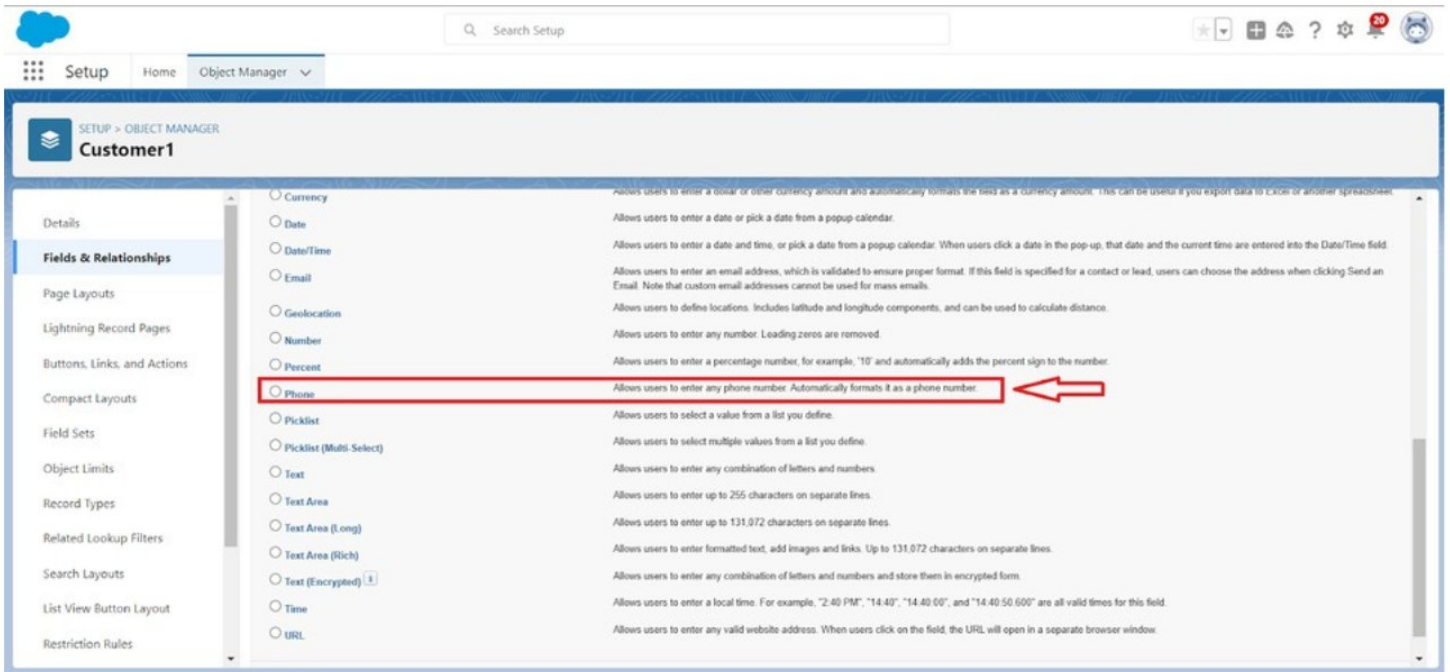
Search Setup

20

Setup Home Object Manager

SETUP > OBJECT MANAGER
Customer1

Details
Fields & Relationships
Page Layouts
Lightning Record Pages
Buttons, Links, and Actions
Compact Layouts
Field Sets
Object Limits
Record Types
Related Lookup Filters
Search Layouts
List View Button Layout
Restriction Rules

| | |
|---|---|
| Currency | Allows users to enter a dollar or other currency amount and automatically formats the field as a currency amount. This can be useful if you export data to Excel or another spreadsheet. |
| Date | Allows users to enter a date or pick a date from a popup calendar. |
| Date/Time | Allows users to enter a date and time, or pick a date from a popup calendar. When users click a date in the pop-up, that date and the current time are entered into the Date/Time field. |
| Email | Allows users to enter an email address, which is validated to ensure proper format. If this field is specified for a contact or lead, users can choose the address when clicking Send an Email. Note that custom email addresses cannot be used for mass emails. |
| Geolocation | Allows users to define locations. Includes latitude and longitude components, and can be used to calculate distance. |
| Number | Allows users to enter any number. Leading zeros are removed. |
| Percent | Allows users to enter a percentage number, for example, '10' and automatically adds the percent sign to the number. |
| Phone | Allows users to enter any phone number. Automatically formats it as a phone number. |
| Picklist | Allows users to select a value from a list you define. |
| Picklist (Multi-Select) | Allows users to select multiple values from a list you define. |
| Text | Allows users to enter any combination of letters and numbers. |
| Text Area | Allows users to enter up to 255 characters on separate lines. |
| Text Area (Long) | Allows users to enter up to 131,072 characters on separate lines. |
| Text Area (Rich) | Allows users to enter formatted text, add images and links. Up to 131,072 characters on separate lines. |
| Text (Encrypted) | Allows users to enter any combination of letters and numbers and store them in encrypted form. |
| Time | Allows users to enter a local time. For example, "2:40 PM", "14:40", "14:40:00", and "14:40:50.600" are all valid times for this field. |
| URL | Allows users to enter any valid website address. When users click on the field, the URL will open in a separate browser window. |